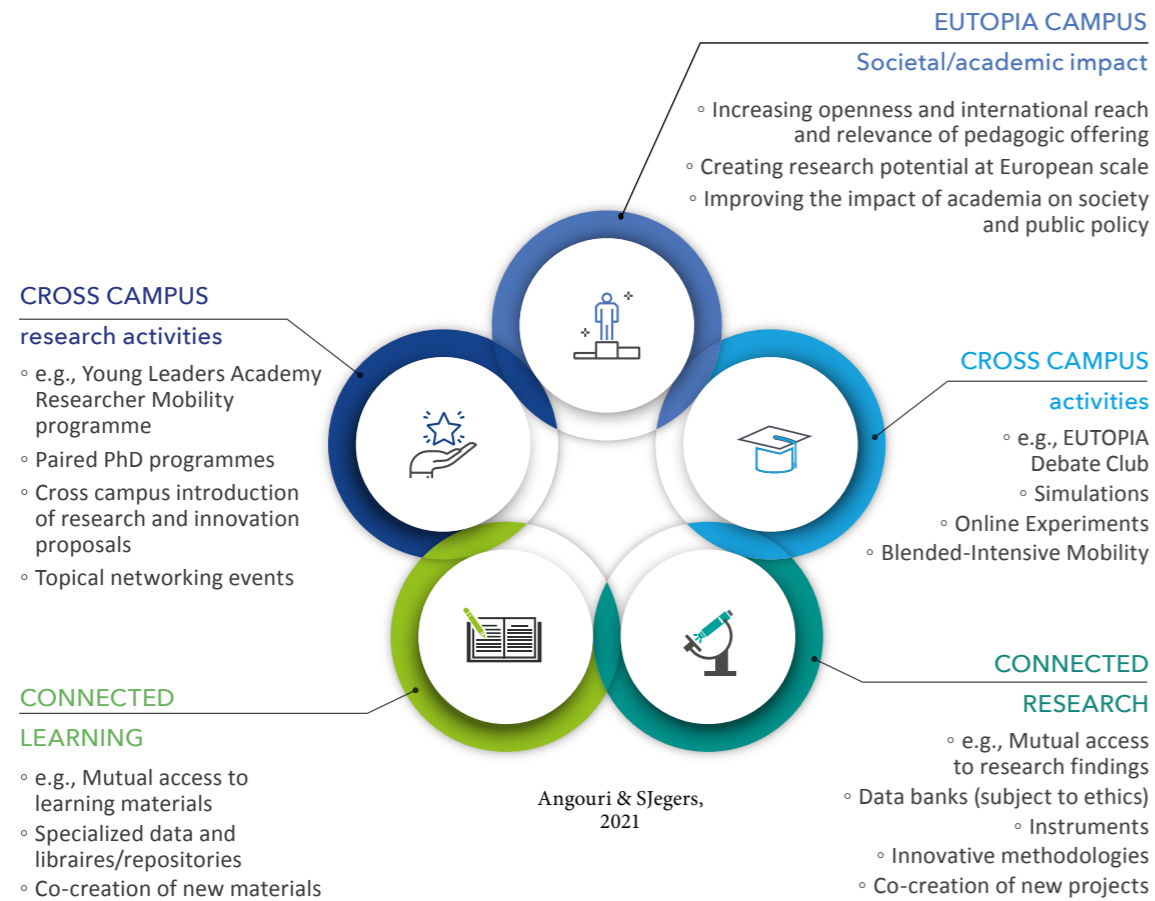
EUTOPIA CAMPUS

Societal/academic impact

◦ Increasing openness and international reach and relevance of pedagogic offering

◦ Creating research potential at European scale

◦ Improving the impact of academia on society and public policy

CROSS CAMPUS

research activities

◦ e.g., Young Leaders Academy Researcher Mobility programme

◦ Paired PhD programmes

◦ Cross campus introduction of research and innovation proposals

◦ Topical networking events

CROSS CAMPUS

activities

◦ e.g., EUTOPIA Debate Club

◦ Simulations

◦ Online Experiments

◦ Blended-Intensive Mobility

CONNECTED

RESEARCH

◦ e.g., Mutual access to research findings

◦ Data banks (subject to ethics)

◦ Instruments

◦ Innovative methodologies

◦ Co-creation of new projects

CONNECTED

LEARNING

◦ e.g., Mutual access to learning materials

◦ Specialized data and libraires/repositories

◦ Co-creation of new materials

Angouri & SJegers, 2021